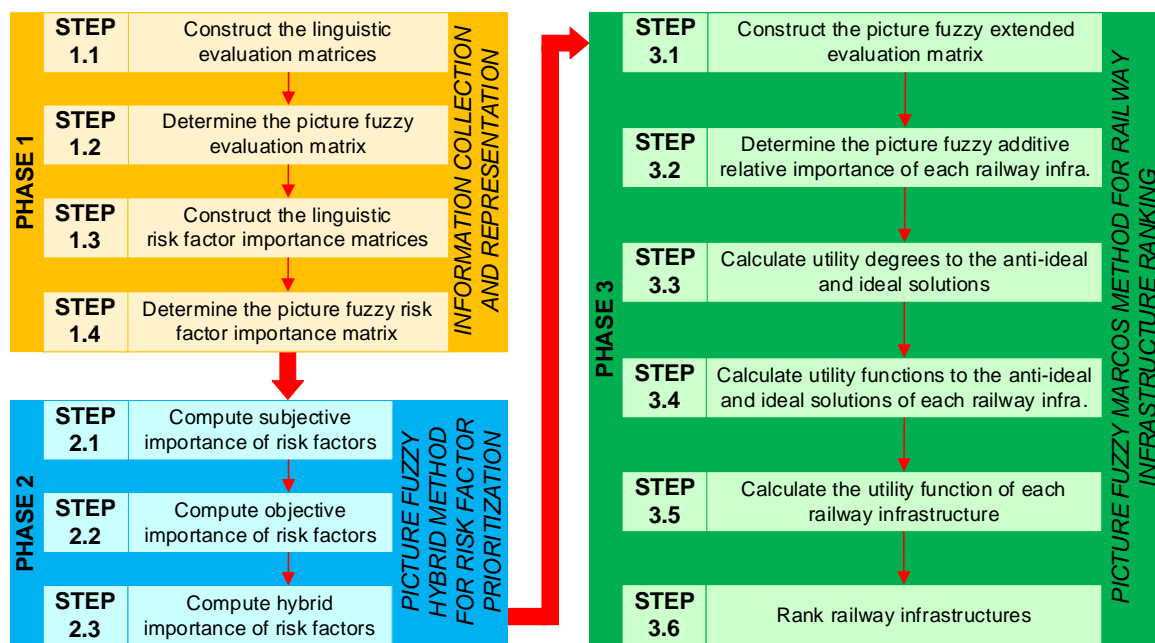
PHASE 1

STEP 1.1 Construct the linguistic evaluation matrices

STEP 1.2 Determine the picture fuzzy evaluation matrix

STEP 1.3 Construct the linguistic risk factor importance matrices

STEP 1.4 Determine the picture fuzzy risk factor importance matrix

INFORMATION COLLECTION AND REPRESENTATION

PHASE 2

STEP 2.1 Compute subjective importance of risk factors

STEP 2.2 Compute objective importance of risk factors

STEP 2.3 Compute hybrid importance of risk factors

PICTURE FUZZY HYBRID METHOD FOR RISK FACTOR PRIORITIZATION

PHASE 3

STEP 3.1 Construct the picture fuzzy extended evaluation matrix

STEP 3.2 Determine the picture fuzzy additive relative importance of each railway infra.

STEP 3.3 Calculate utility degrees to the anti-ideal and ideal solutions

STEP 3.4 Calculate utility functions to the anti-ideal and ideal solutions of each railway infra.

STEP 3.5 Calculate the utility function of each railway infrastructure

STEP 3.6 Rank railway infrastructures

PICTURE FUZZY MARCOS METHOD FOR RAILWAY INFRASTRUCTURE RANKING